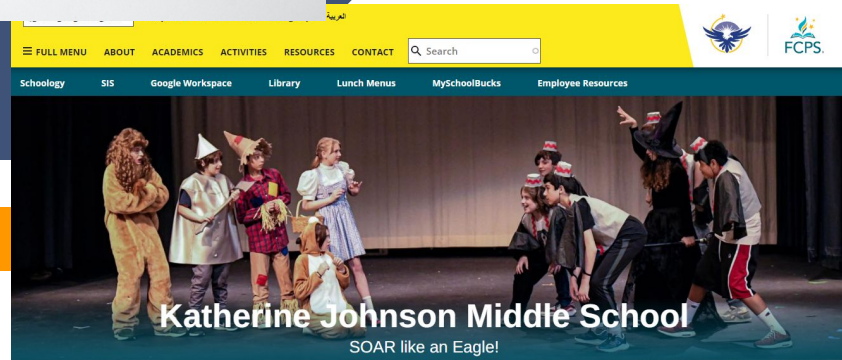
العربية

FULL MENU ABOUT ACADEMICS ACTIVITIES RESOURCES CONTACT Search

FCPS

Schoology SIS Google Workspace Library Lunch Menus MySchoolBucks Employee Resources

Katherine Johnson Middle School

SOAR like an Eagle!